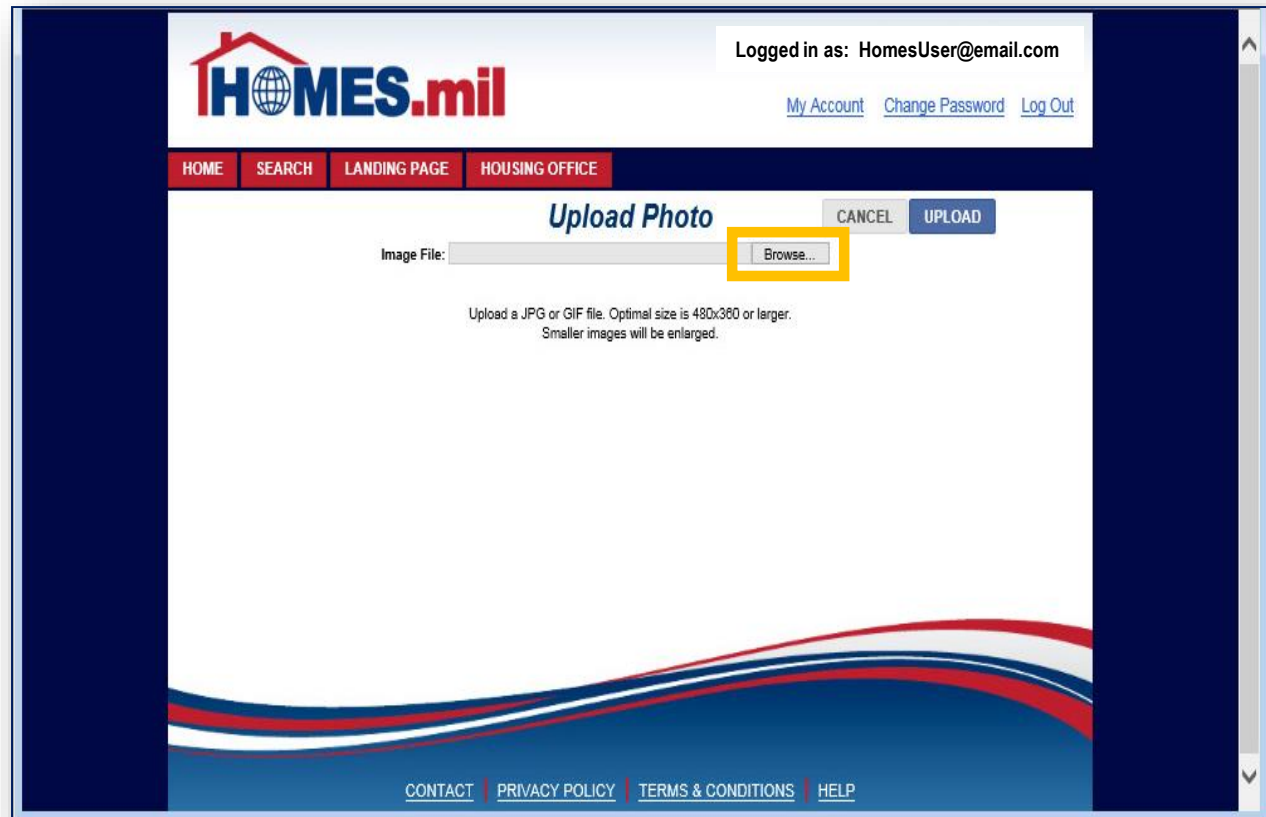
HOMES.mil

Logged in as: HomesUser@email.com

My Account Change Password Log Out

HOME SEARCH LANDING PAGE HOUSING OFFICE

Upload Photo

CANCEL UPLOAD

Image File: Browse...

Upload a JPG or GIF file. Optimal size is 480x360 or larger.
Smaller images will be enlarged.

CONTACT | PRIVACY POLICY | TERMS & CONDITIONS | HELP